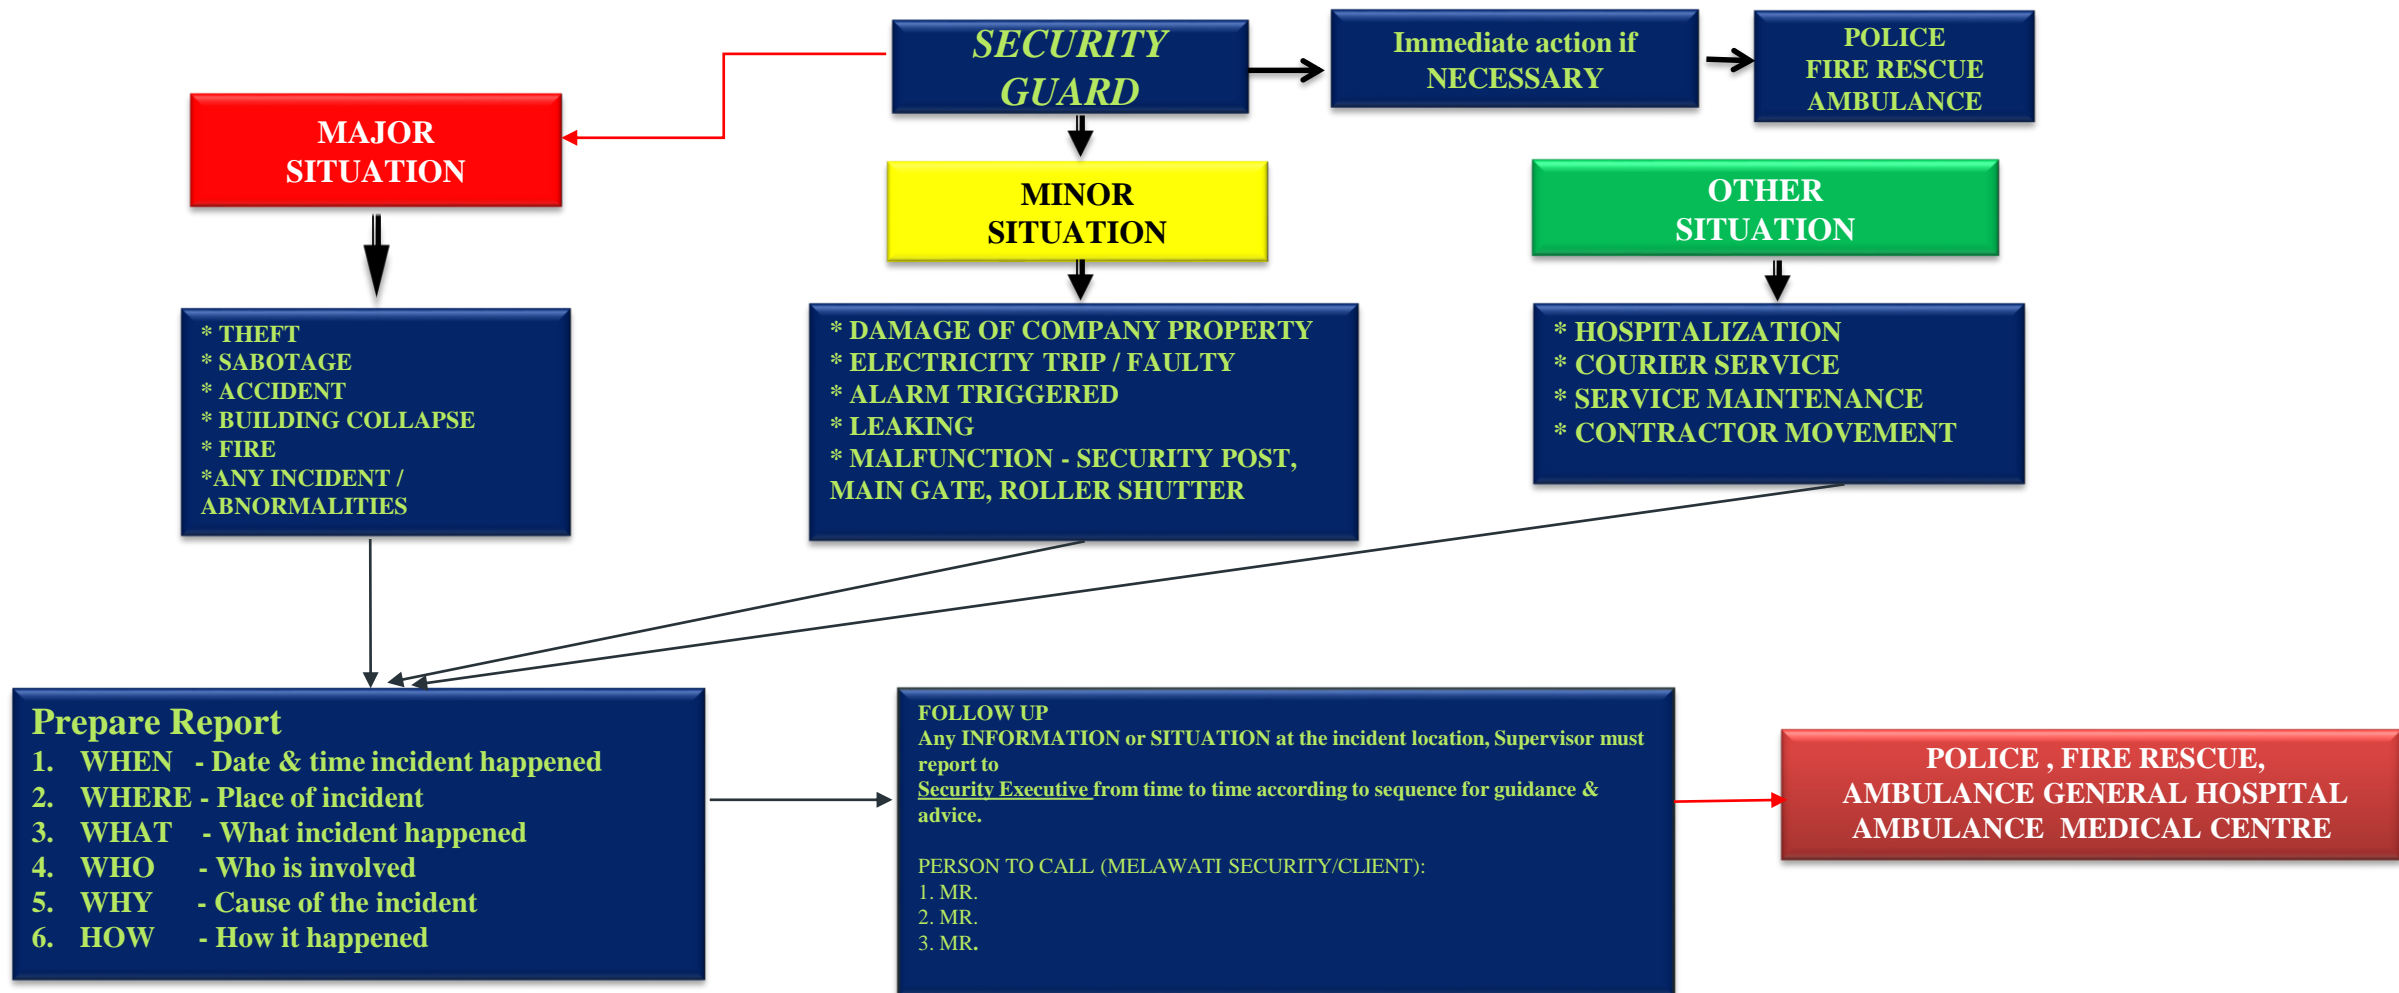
SECURITY GUARD

Immediate action if NECESSARY

POLICE
FIRE RESCUE
AMBULANCE

MAJOR SITUATION

MINOR SITUATION

OTHER SITUATION

* THEFT
* SABOTAGE
* ACCIDENT
* BUILDING COLLAPSE
* FIRE
*ANY INCIDENT / ABNORMALITIES

* DAMAGE OF COMPANY PROPERTY
* ELECTRICITY TRIP / FAULTY
* ALARM TRIGGERED
* LEAKING
* MALFUNCTION - SECURITY POST, MAIN GATE, ROLLER SHUTTER

* HOSPITALIZATION
* COURIER SERVICE
* SERVICE MAINTENANCE
* CONTRACTOR MOVEMENT

Prepare Report
1. WHEN - Date & time incident happened
2. WHERE - Place of incident
3. WHAT - What incident happened
4. WHO - Who is involved
5. WHY - Cause of the incident
6. HOW - How it happened

FOLLOW UP
Any INFORMATION or SITUATION at the incident location, Supervisor must report to
Security Executive from time to time according to sequence for guidance & advice.

PERSON TO CALL (MELAWATI SECURITY/CLIENT):
1. MR.
2. MR.
3. MR.

POLICE , FIRE RESCUE, AMBULANCE GENERAL HOSPITAL AMBULANCE MEDICAL CENTRE